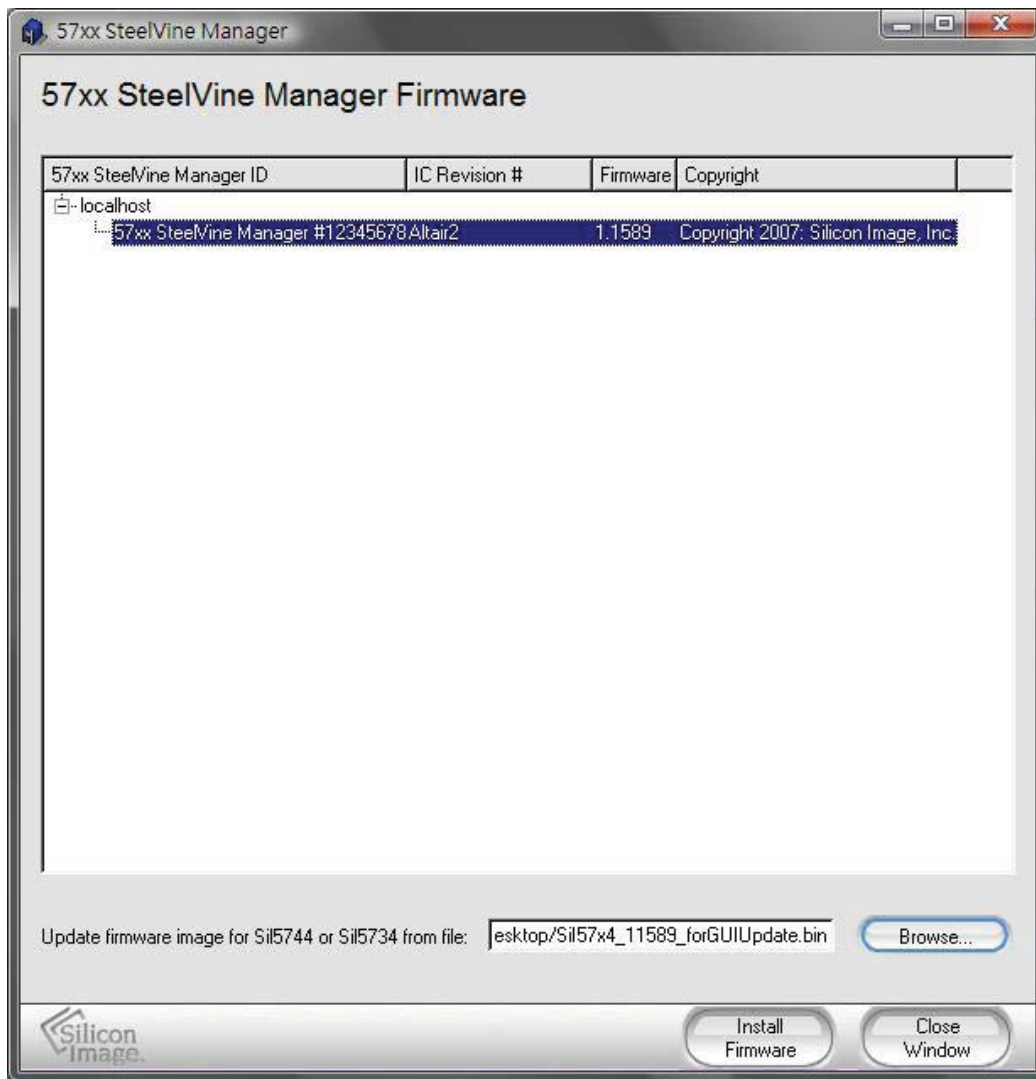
57xx SteelVine Manager

57xx SteelVine Manager Firmware

| 57xx SteelVine Manager ID | IC Revision # | Firmware | Copyright |
|---|---|---|---|
| localhost | | | |
| 57xx SteelVine Manager #12345678 | Altair2 | 1.1589 | Copyright 2007: Silicon Image, Inc. |

Update firmware image for SiI5744 or SiI5734 from file: esktop/SiI57x4_11589_forGUIUpdate.bin

Browse...

Silicon Image.

Install Firmware

Close Window